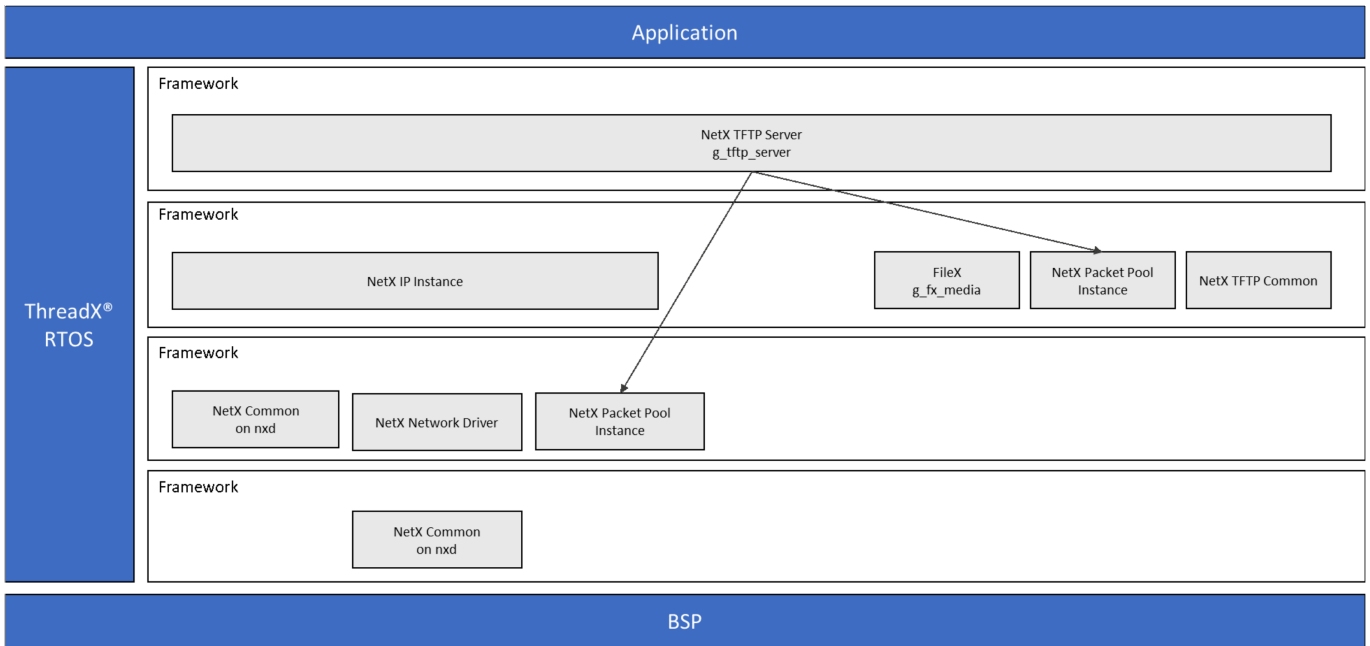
Application

ThreadX®
RTOS

Framework

NetX TFTP Server
g_tftp_server

Framework

NetX IP Instance

FileX
g_fx_media

NetX Packet Pool
Instance

NetX TFTP Common

Framework

NetX Common
on nxd

NetX Network Driver

NetX Packet Pool
Instance

Framework

NetX Common
on nxd

BSP